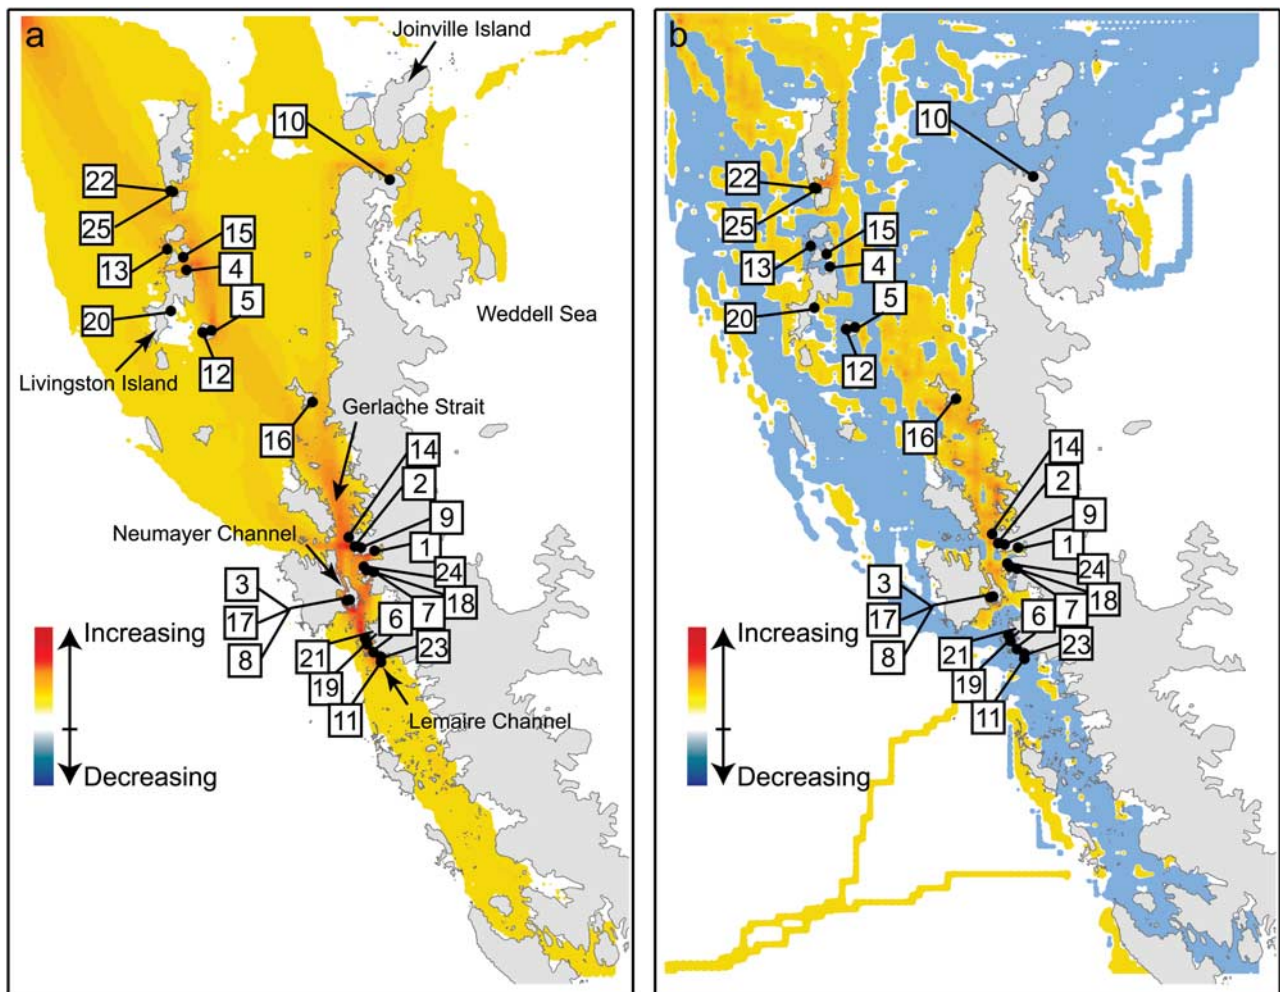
a

Joinville Island

10

22

25

15

13

4

5

20

Weddell Sea

Livingston Island

12

Gerlache Strait

16

14

2

9

Neumayer Channel

1

24

3

18

7

17

6

Increasing

8

21

23

19

11

Lemaire Channel

Decreasing

b

10

22

25

15

13

4

5

20

12

16

14

2

9

1

24

3

18

17

7

6

Increasing

8

21

23

19

11

Decreasing